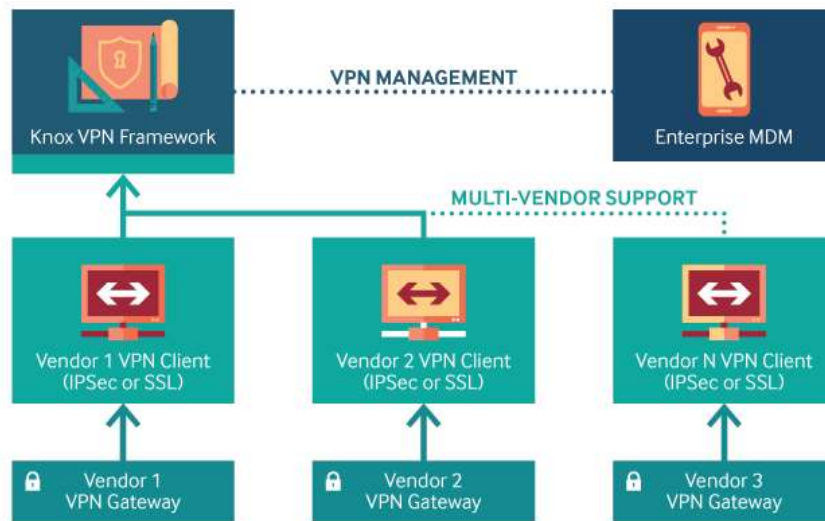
Knox VPN Framework

VPN MANAGEMENT

Enterprise MDM

MULTI-VENDOR SUPPORT

Vendor 1 VPN Client (IPSec or SSL)

Vendor 2 VPN Client (IPSec or SSL)

Vendor N VPN Client (IPSec or SSL)

Vendor 1 VPN Gateway

Vendor 2 VPN Gateway

Vendor 3 VPN Gateway